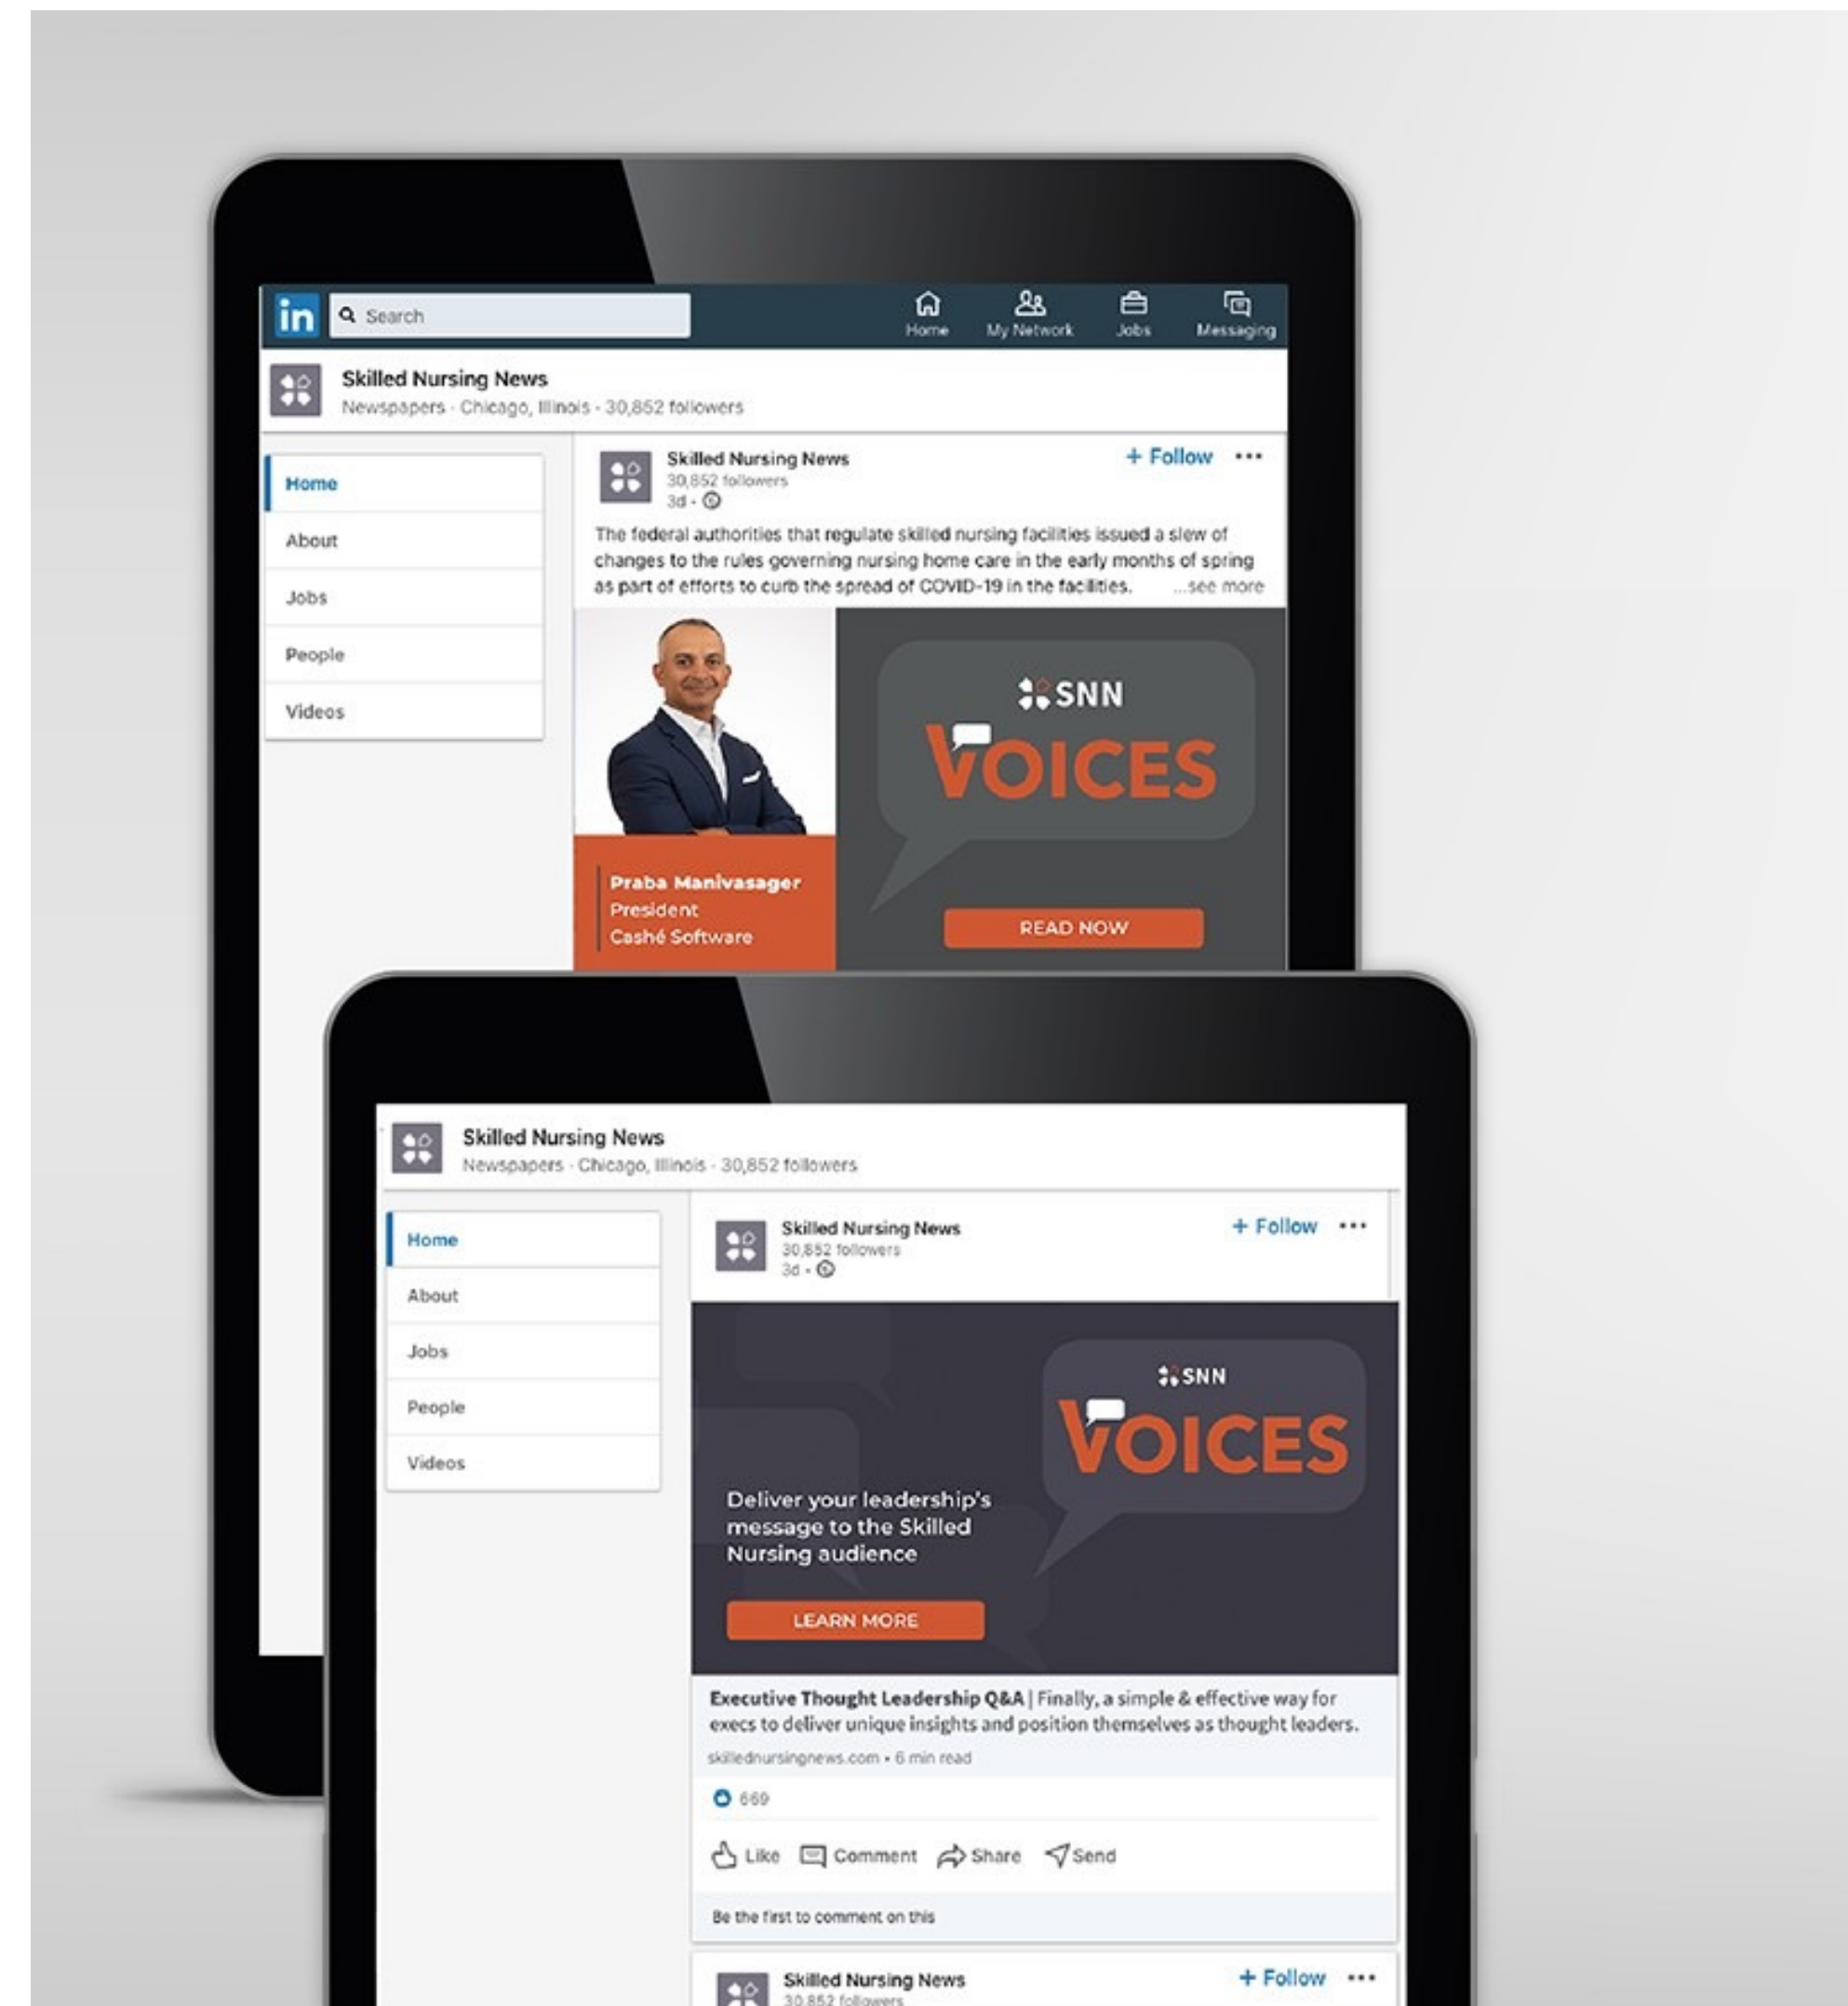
in Search
Home My Network Jobs Messaging

Skilled Nursing News
Newspapers · Chicago, Illinois · 30,852 followers

Home
About
Jobs
People
Videos

Skilled Nursing News
30,852 followers
3d ·
+ Follow •••

The federal authorities that regulate skilled nursing facilities issued a slew of changes to the rules governing nursing home care in the early months of spring as part of efforts to curb the spread of COVID-19 in the facilities. ...see more

Praba Manivasager
President
Cashé Software

SNN
VOICES
READ NOW

Skilled Nursing News
Newspapers · Chicago, Illinois · 30,852 followers

Home
About
Jobs
People
Videos

Skilled Nursing News
30,852 followers
3d ·
+ Follow •••

SNN
VOICES
Deliver your leadership's message to the Skilled Nursing audience
LEARN MORE

Executive Thought Leadership Q&A | Finally, a simple & effective way for execs to deliver unique insights and position themselves as thought leaders.
skillednursingnews.com • 6 min read

669

Like Comment Share Send

Be the first to comment on this

Skilled Nursing News
30,852 followers
+ Follow •••